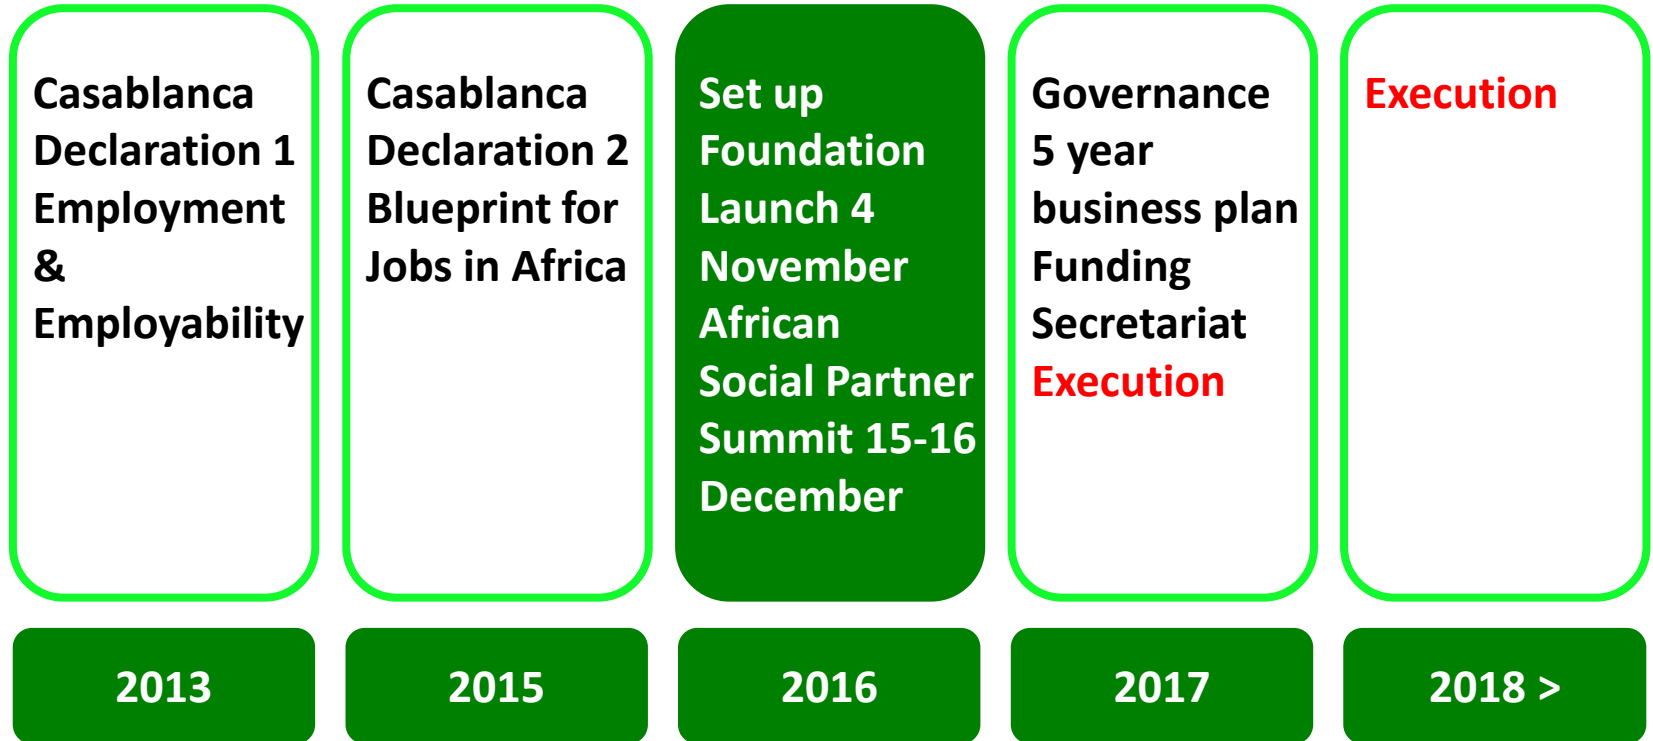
Casablanca Declaration 1 Employment & Employability

2013

Casablanca Declaration 2 Blueprint for Jobs in Africa

2015

Set up Foundation Launch 4 November African Social Partner Summit 15-16 December

2016

Governance
5 year business plan
Funding
Secretariat
Execution

2017

Execution

2018 >